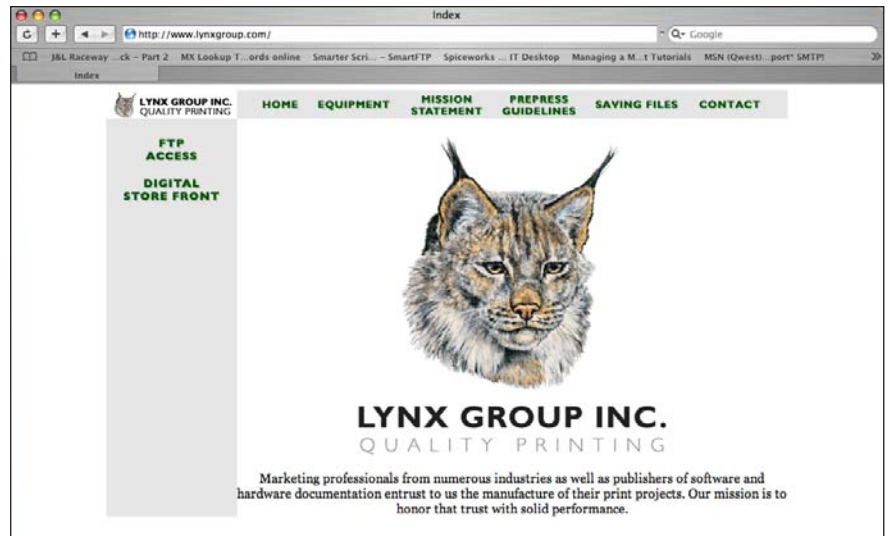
Index

http://www.lynxgroup.com/

Q- Google

J&L Raceway ...ck – Part 2 MX Lookup T...ords online Smarter Scri... – SmartFTP Spiceworks ... IT Desktop Managing a M...t Tutorials MSN (Qwest)...port* SMTP!

Index

LYNX GROUP INC. QUALITY PRINTING

HOME EQUIPMENT MISSION STATEMENT PREPRESS GUIDELINES SAVING FILES CONTACT

FTP ACCESS

DIGITAL STORE FRONT

LYNX GROUP INC.
QUALITY PRINTING

Marketing professionals from numerous industries as well as publishers of software and hardware documentation entrust to us the manufacture of their print projects. Our mission is to honor that trust with solid performance.